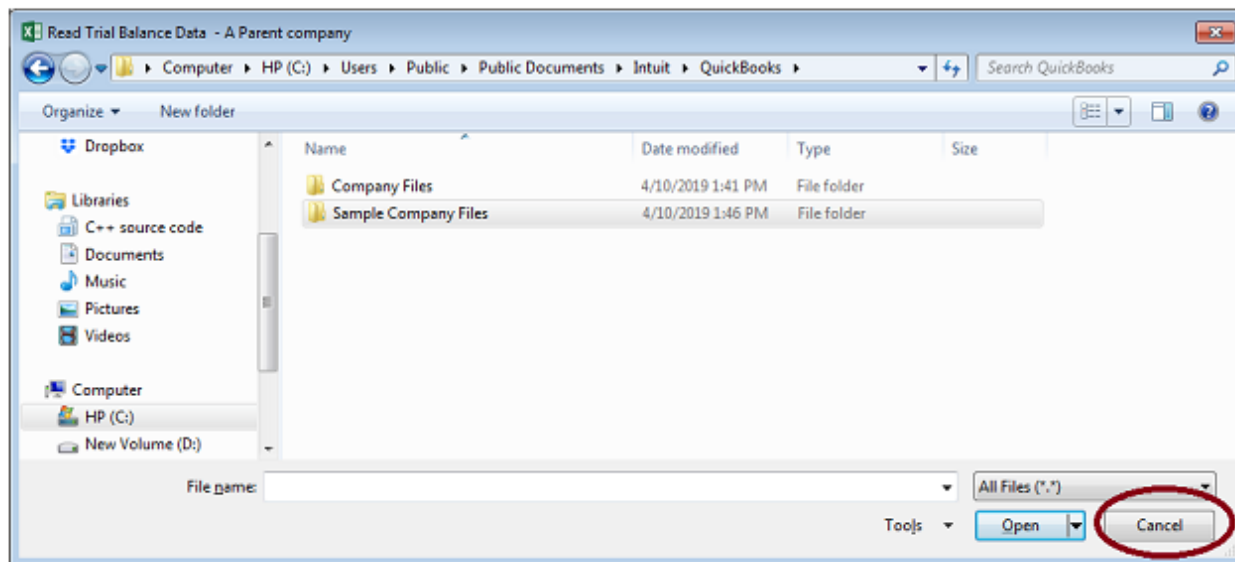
Read Trial Balance Data - A Parent company

Computer ▸ HP (C:) ▸ Users ▸ Public ▸ Public Documents ▸ Intuit ▸ QuickBooks ▸

Search QuickBooks

Organize ▾ New folder

Dropbox

Libraries

C++ source code

Documents

Music

Pictures

Videos

Computer

HP (C:)

New Volume (D:)

| Name | Date modified | Type | Size |
|---|---|---|---|
| Company Files | 4/10/2019 1:41 PM | File folder | |
| Sample Company Files | 4/10/2019 1:46 PM | File folder | |

File name:

All Files (*.*)

Tools ▾

Open

Cancel